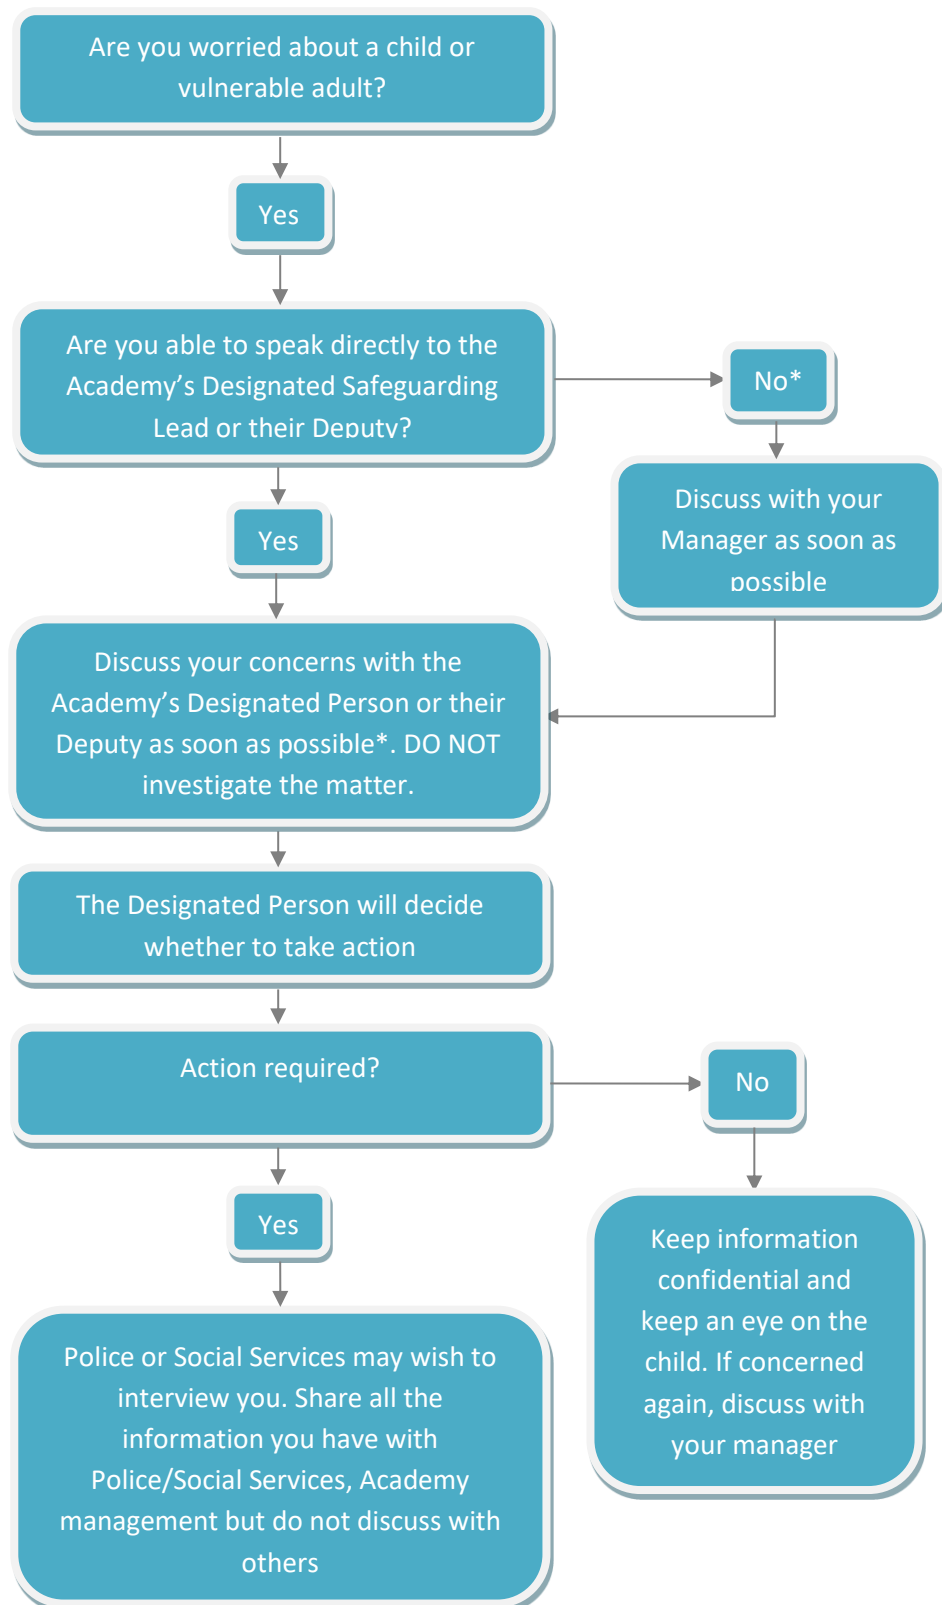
Are you worried about a child or vulnerable adult?

Yes

Are you able to speak directly to the Academy’s Designated Safeguarding Lead or their Deputy?

No*

Discuss with your Manager as soon as possible

Yes

Discuss your concerns with the Academy’s Designated Person or their Deputy as soon as possible*. DO NOT investigate the matter.

The Designated Person will decide whether to take action

Action required?

No

Keep information confidential and keep an eye on the child. If concerned again, discuss with your manager

Yes

Police or Social Services may wish to interview you. Share all the information you have with Police/Social Services, Academy management but do not discuss with others